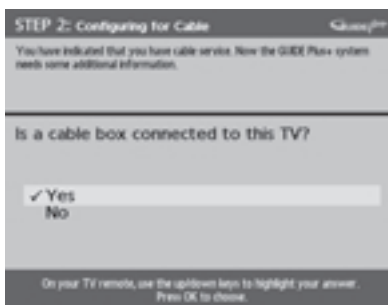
STEP 2: Configuring for Cable

You have indicated that you have cable service. Now the GUIDE Plus+ system needs some additional information.

Is a cable box connected to this TV?

✓ Yes
No

On your TV remote, use the up/down keys to highlight your answer. Press OK to chose.